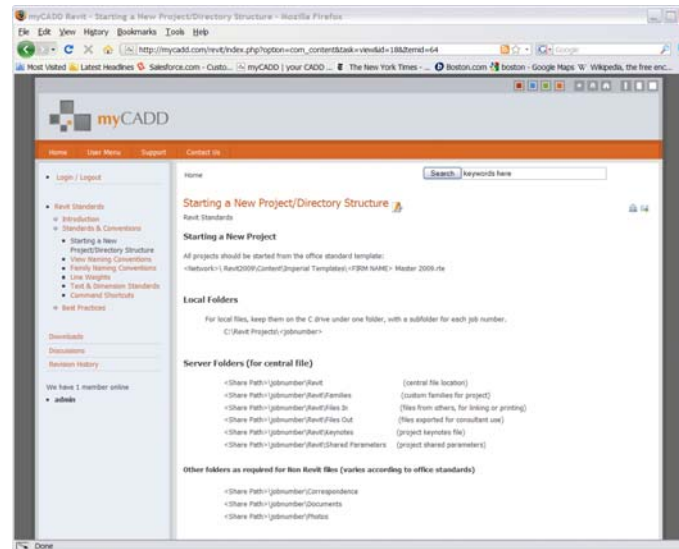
myCADD Revit - Starting a New Project/Directory Structure - Mozilla Firefox

File Edit View History Bookmarks Tools Help

http://mycadd.com/revit/index.php?option=com_content&task=view&id=18&Itemid=64

Google

Most Visited Latest Headlines Salesforce.com - Custo... myCADD | your CADD ... The New York Times - ... Boston.com boston - Google Maps Wikipedia, the free enc...

myCADD

Home User Menu Support Contact Us

• Login / Logout

• Revit Standards
  ◦ Introduction
  ◦ Standards & Conventions
    ▪ Starting a New Project/Directory Structure
    ▪ View Naming Conventions
    ▪ Family Naming Conventions
    ▪ Line Weights
    ▪ Text & Dimension Standards
    ▪ Command Shortcuts
  ◦ Best Practices

Downloads

Discussions

Revision History

We have 1 member online

• admin

Home

Search keywords here

Starting a New Project/Directory Structure

Revit Standards

Starting a New Project

All projects should be started from the office standard template:

<Network>\ Revit2009\Content\Imperial Templates\<FIRM NAME> Master 2009.rte

Local Folders

For local files, keep them on the C drive under one folder, with a subfolder for each job number.

C:\Revit Projects\<jobnumber>

Server Folders (for central file)

<Share Path>\jobnumber\Revit (central file location)
<Share Path>\jobnumber\Revit\Families (custom families for project)
<Share Path>\jobnumber\Revit\Files In (files from others, for linking or printing)
<Share Path>\jobnumber\Revit\Files Out (files exported for consultant use)
<Share Path>\jobnumber\Revit\Keynotes (project keynotes file)
<Share Path>\jobnumber\Revit\Shared Parameters (project shared parameters)

Other folders as required for Non Revit files (varies according to office standards)

<Share Path>\jobnumber\Correspondence
<Share Path>\jobnumber\Documents
<Share Path>\jobnumber\Photos

Done